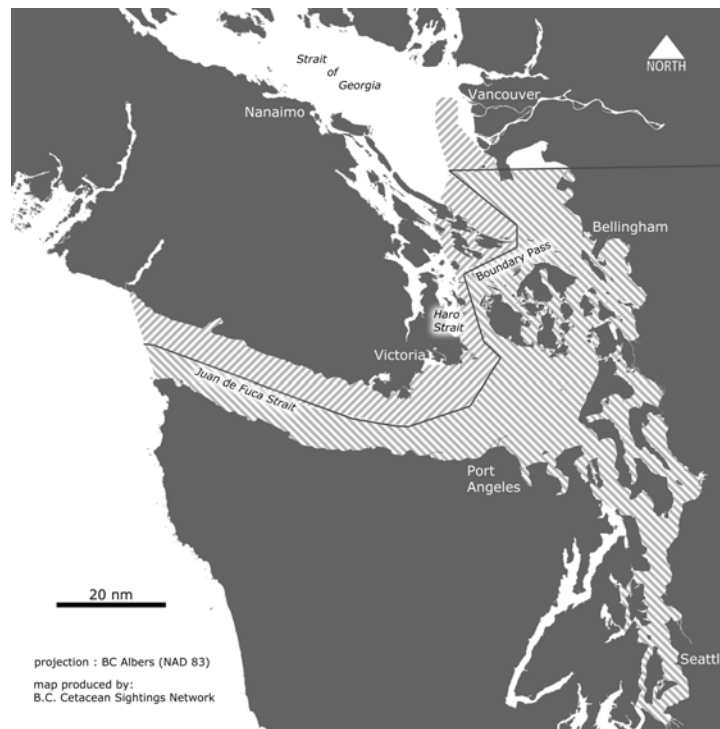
Strait of Georgia

NORTH

Nanaimo

Vancouver

Bellingham

Boundary Pass

Haro Strait

Victoria

Juan de Fuca Strait

Port Angeles

20 nm

projection : BC Albers (NAD 83)

map produced by:
B.C. Cetacean Sightings Network

Seattl